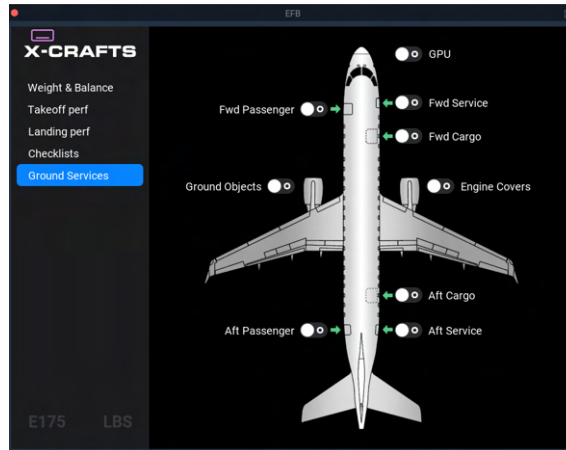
EFB

X-CRAFTS

Weight & Balance
Takeoff perf
Landing perf
Checklists
Ground Services

E175 LBS

GPU
Fwd Passenger
Fwd Service
Fwd Cargo
Ground Objects
Engine Covers
Aft Cargo
Aft Passenger
Aft Service